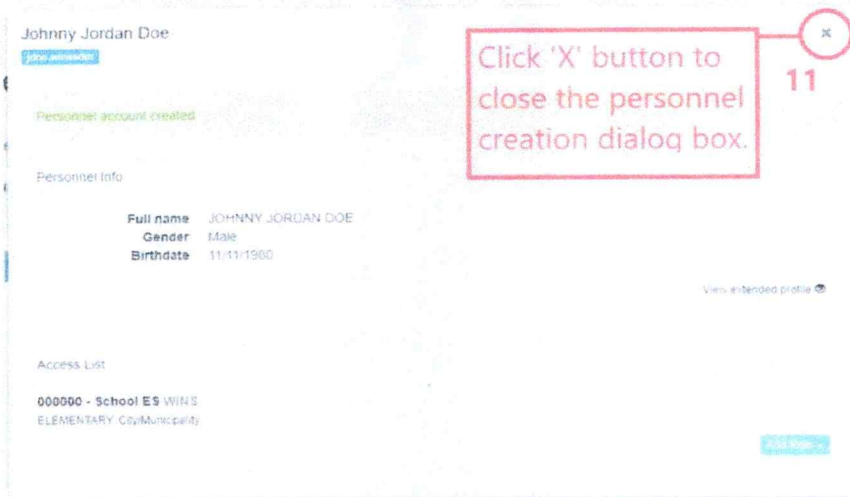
Johnny Jordan Doe

john.wineader

Click 'X' button to close the personnel creation dialog box.

×

11

Personnel account created

Personnel Info

Full name JOHNNY JORDAN DOE
Gender Male
Birthdate 11/11/1980

View extended profile

Access List

000000 - School ES WINS ELEMENTARY City/Municipality

Add Role +